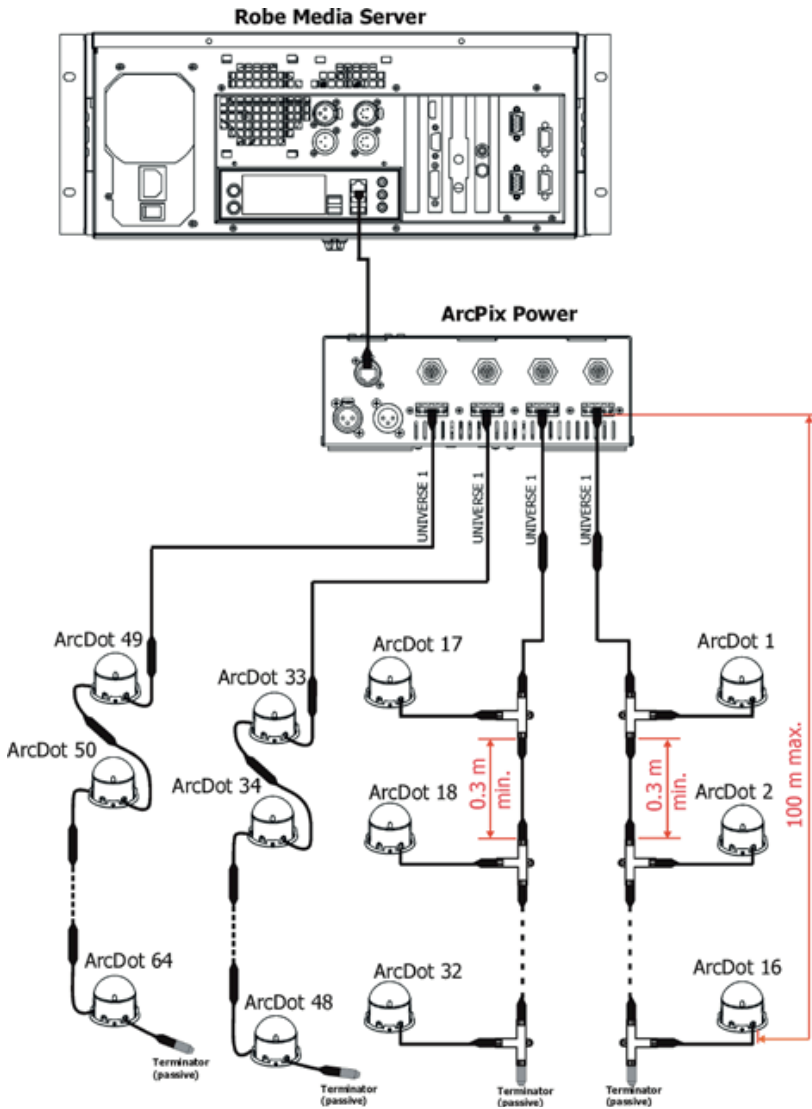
Robe Media Server

ArcPix Power

UNIVERSE 1

UNIVERSE 1

UNIVERSE 1

UNIVERSE 1

ArcDot 49

ArcDot 50

ArcDot 64

Terminator (passive)

ArcDot 33

ArcDot 34

ArcDot 48

Terminator (passive)

ArcDot 17

0.3 m min.

ArcDot 18

ArcDot 32

Terminator (passive)

ArcDot 1

0.3 m min.

ArcDot 2

ArcDot 16

Terminator (passive)

100 m max.